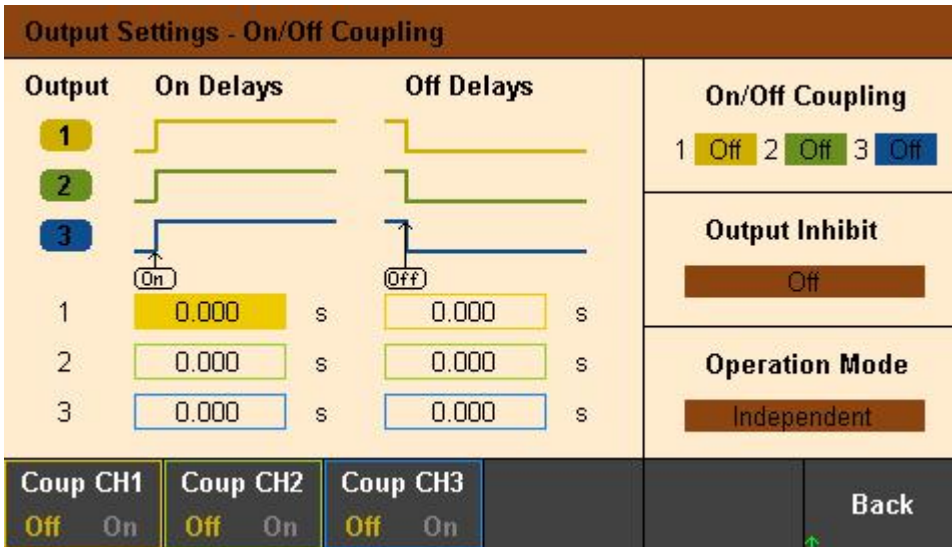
Output Settings - On/Off Coupling

Output On Delays Off Delays

1

2

3

On

Off

| | On Delays | | Off Delays | |
|---|---|---|---|---|
| 1 | 0.000 | s | 0.000 | s |
| 2 | 0.000 | s | 0.000 | s |
| 3 | 0.000 | s | 0.000 | s |

On/Off Coupling

1 Off 2 Off 3 Off

Output Inhibit

Off

Operation Mode

Independent

Coup CH1 Off On

Coup CH2 Off On

Coup CH3 Off On

Back